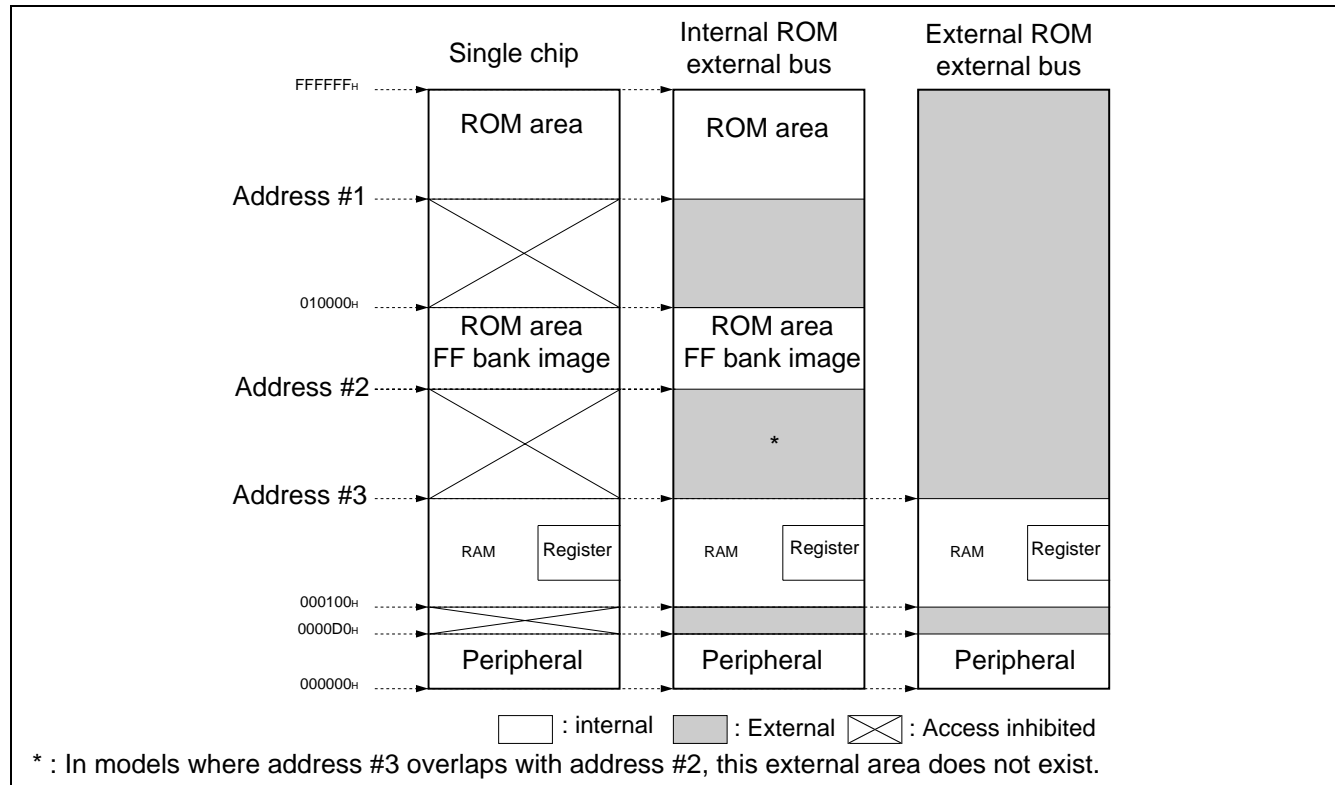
Single chip

Internal ROM external bus

External ROM external bus

FFFFFF$_H$

ROM area

ROM area

Address #1

010000$_H$

ROM area FF bank image

ROM area FF bank image

Address #2

*

Address #3

RAM

Register

RAM

Register

RAM

Register

000100$_H$

0000D0$_H$

Peripheral

Peripheral

Peripheral

000000$_H$

: internal

: External

: Access inhibited

* : In models where address #3 overlaps with address #2, this external area does not exist.